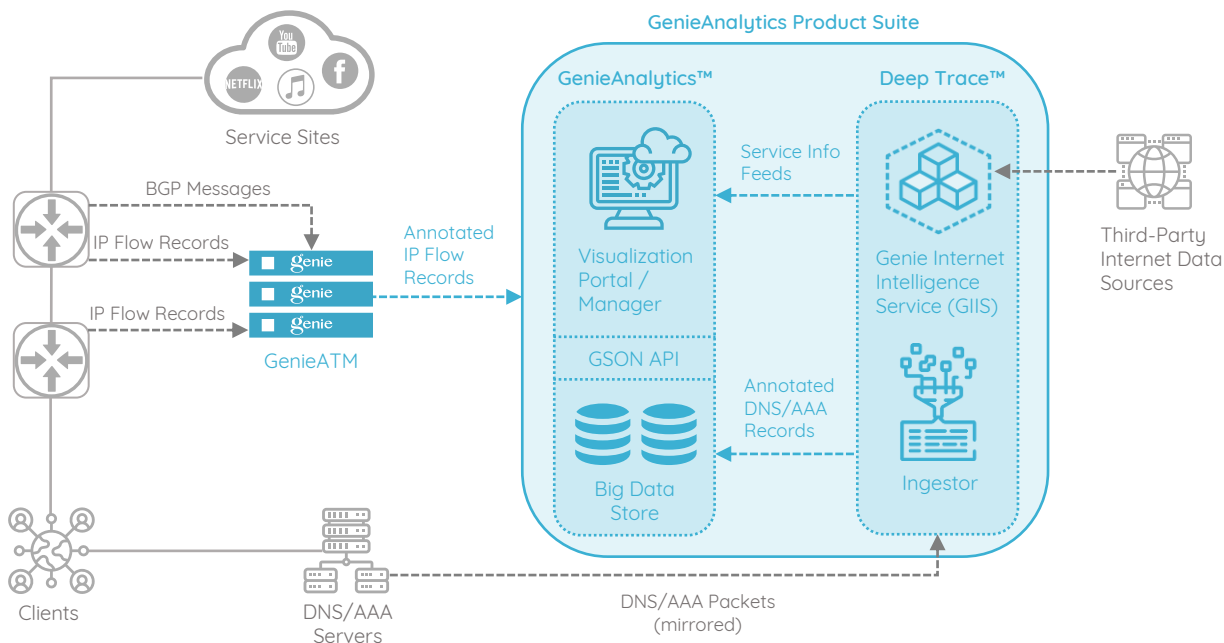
GenieAnalytics Product Suite

You Tube
NETFLIX
f
Service Sites

GenieAnalytics™

Deep Trace™

BGP Messages

IP Flow Records

IP Flow Records

genie
genie
genie
GenieATM

Annotated IP Flow Records

Service Info Feeds

Visualization Portal / Manager

GSON API

Big Data Store

Annotated DNS/AAA Records

Genie Internet Intelligence Service (GIIS)

Ingestor

Third-Party Internet Data Sources

Clients

DNS/AAA Servers

DNS/AAA Packets (mirrored)